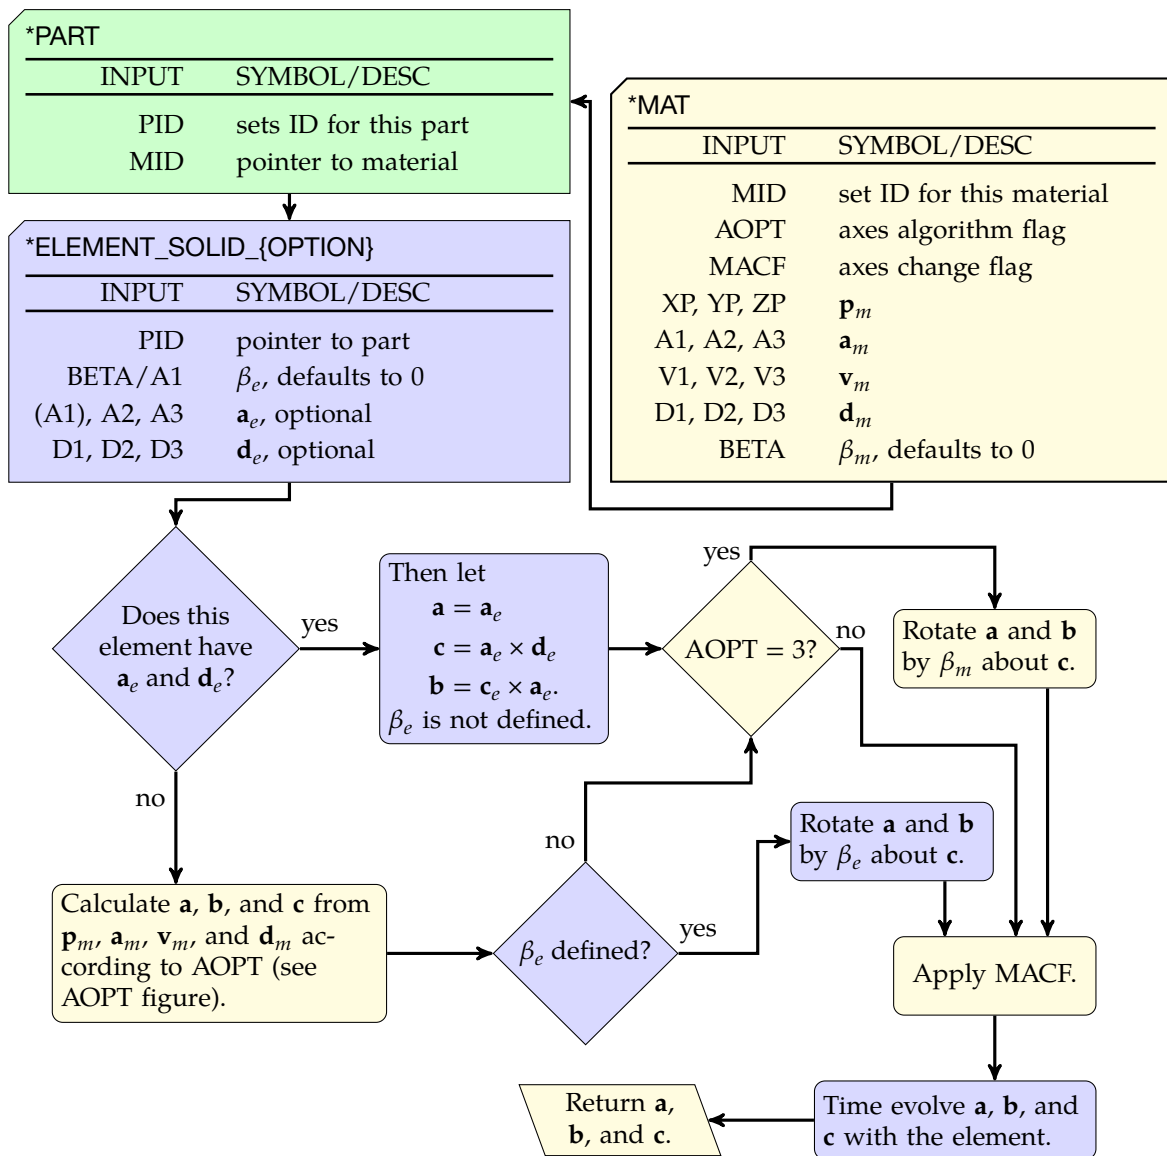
*PART

| INPUT | SYMBOL/DESC |
|---|---|
| PID | sets ID for this part |
| MID | pointer to material |

*MAT

| INPUT | SYMBOL/DESC |
|---|---|
| MID | set ID for this material |
| AOPT | axes algorithm flag |
| MACF | axes change flag |
| XP, YP, ZP | $\mathbf{p}_m$ |
| A1, A2, A3 | $\mathbf{a}_m$ |
| V1, V2, V3 | $\mathbf{v}_m$ |
| D1, D2, D3 | $\mathbf{d}_m$ |
| BETA | $\beta_m$, defaults to 0 |

*ELEMENT_SOLID_{OPTION}

| INPUT | SYMBOL/DESC |
|---|---|
| PID | pointer to part |
| BETA/A1 | $\beta_e$, defaults to 0 |
| (A1), A2, A3 | $\mathbf{a}_e$, optional |
| D1, D2, D3 | $\mathbf{d}_e$, optional |

Does this element have $\mathbf{a}_e$ and $\mathbf{d}_e$?

yes

Then let
$\mathbf{a} = \mathbf{a}_e$
$\mathbf{c} = \mathbf{a}_e \times \mathbf{d}_e$
$\mathbf{b} = \mathbf{c}_e \times \mathbf{a}_e$.
$\beta_e$ is not defined.

yes

AOPT = 3?

no

Rotate $\mathbf{a}$ and $\mathbf{b}$ by $\beta_m$ about $\mathbf{c}$.

no

no

Rotate $\mathbf{a}$ and $\mathbf{b}$ by $\beta_e$ about $\mathbf{c}$.

Calculate $\mathbf{a}$, $\mathbf{b}$, and $\mathbf{c}$ from $\mathbf{p}_m$, $\mathbf{a}_m$, $\mathbf{v}_m$, and $\mathbf{d}_m$ according to AOPT (see AOPT figure).

$\beta_e$ defined?

yes

Apply MACF.

Return $\mathbf{a}$, $\mathbf{b}$, and $\mathbf{c}$.

Time evolve $\mathbf{a}$, $\mathbf{b}$, and $\mathbf{c}$ with the element.